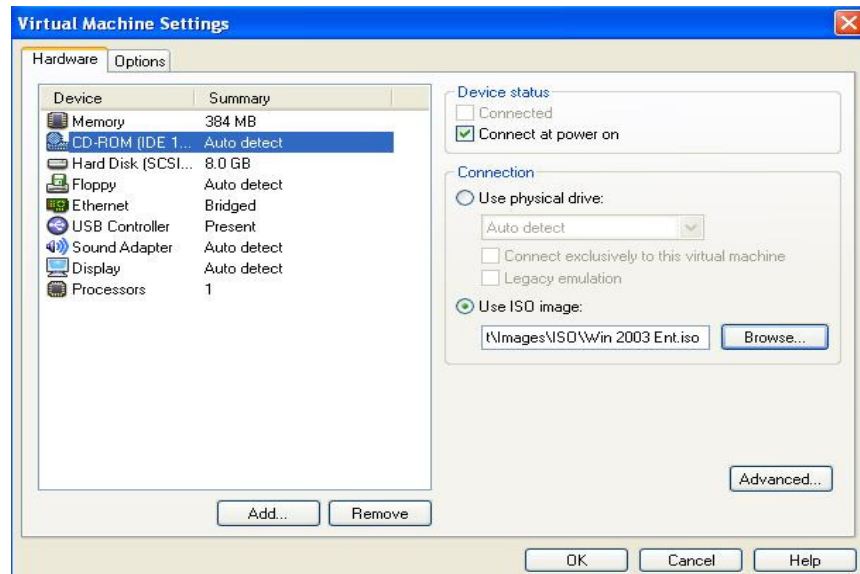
Virtual Machine Settings

Hardware | Options

| Device | Summary |
|---|---|
| Memory | 384 MB |
| CD-ROM (IDE 1... | Auto detect |
| Hard Disk (SCSI... | 8.0 GB |
| Floppy | Auto detect |
| Ethernet | Bridged |
| USB Controller | Present |
| Sound Adapter | Auto detect |
| Display | Auto detect |
| Processors | 1 |

Add... Remove

Device status
Connected
Connect at power on

Connection
Use physical drive:
Auto detect
Connect exclusively to this virtual machine
Legacy emulation
Use ISO image:
t\Images\ISO\Win 2003 Ent.iso
Browse...

Advanced...

OK Cancel Help